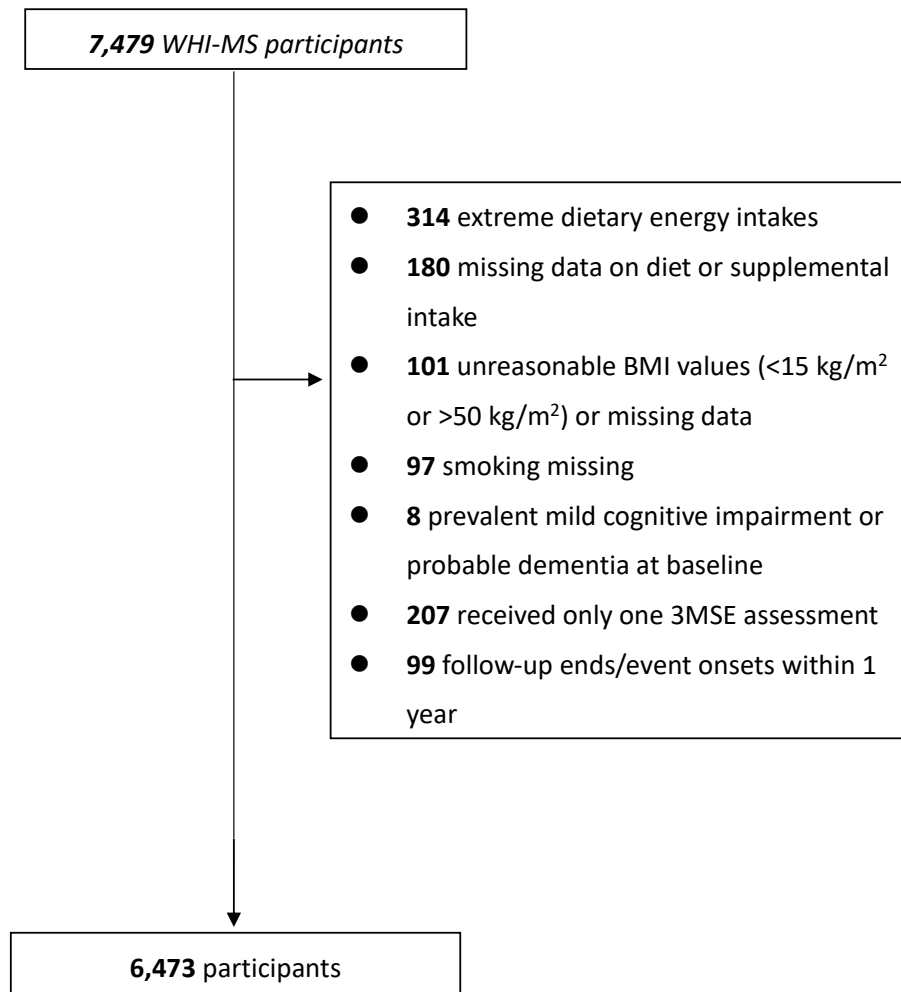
7,479 WHI-MS participants

- 314 extreme dietary energy intakes
- 180 missing data on diet or supplemental intake
- 101 unreasonable BMI values (<15 kg/m$^2$ or >50 kg/m$^2$) or missing data
- 97 smoking missing
- 8 prevalent mild cognitive impairment or probable dementia at baseline
- 207 received only one 3MSE assessment
- 99 follow-up ends/event onsets within 1 year

6,473 participants